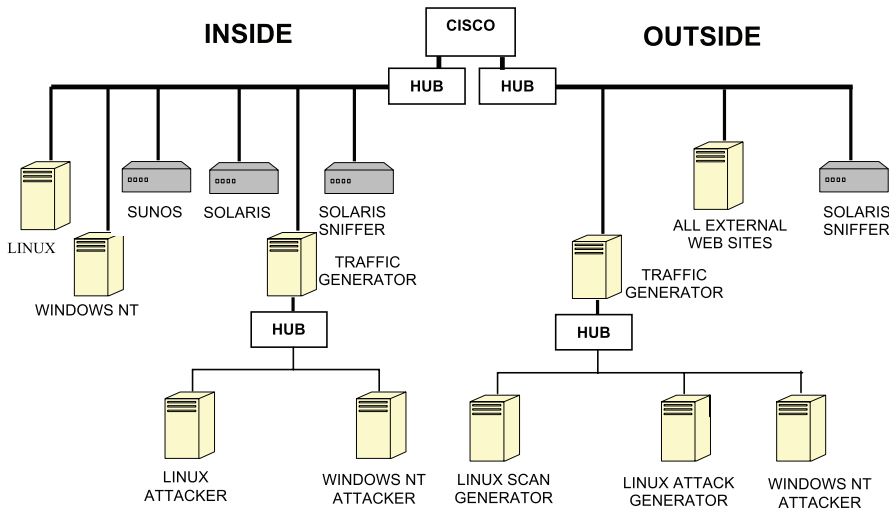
INSIDE

CISCO

OUTSIDE

HUB

HUB

LINUX

WINDOWS NT

SUNOS

SOLARIS

SOLARIS SNIFFER

TRAFFIC GENERATOR

HUB

LINUX ATTACKER

WINDOWS NT ATTACKER

TRAFFIC GENERATOR

ALL EXTERNAL WEB SITES

SOLARIS SNIFFER

HUB

LINUX SCAN GENERATOR

LINUX ATTACK GENERATOR

WINDOWS NT ATTACKER